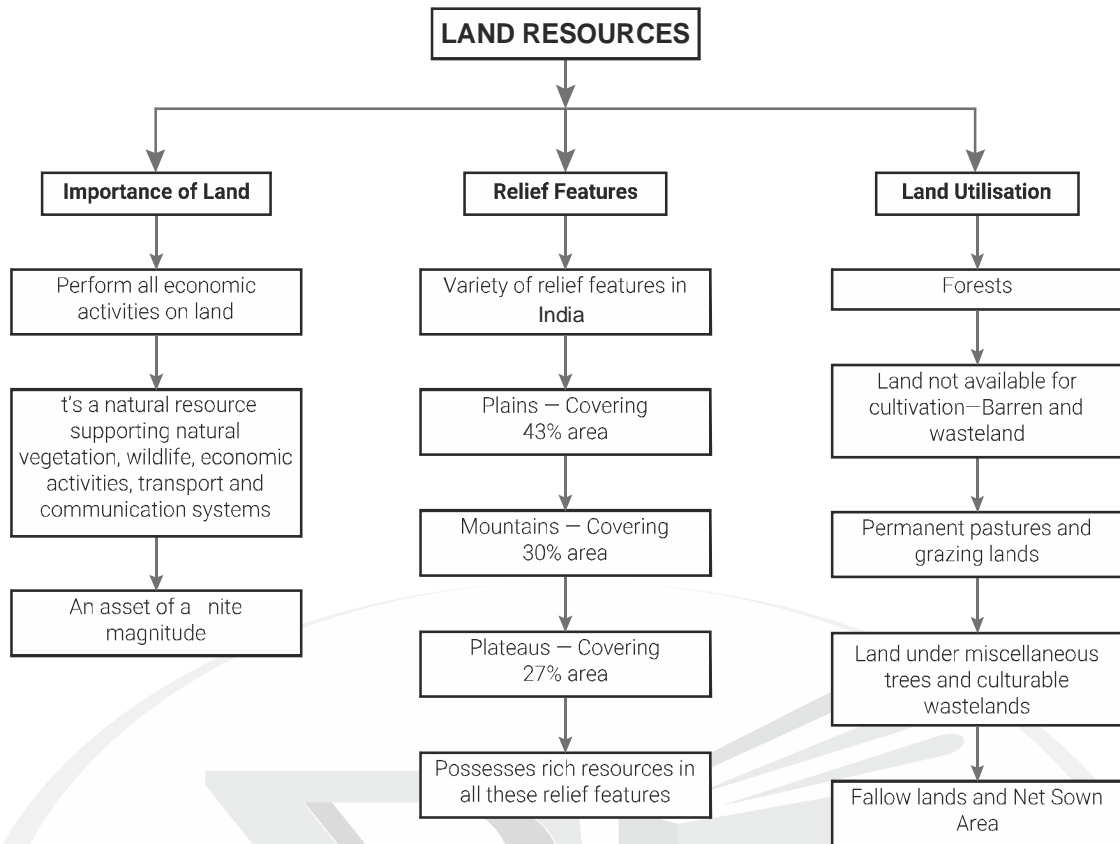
LAND RESOURCES

Importance of Land

Perform all economic activities on land

t's a natural resource supporting natural vegetation, wildlife, economic activities, transport and communication systems

An asset of a nite magnitude

Relief Features

Variety of relief features in India

Plains — Covering 43% area

Mountains — Covering 30% area

Plateaus — Covering 27% area

Possesses rich resources in all these relief features

Land Utilisation

Forests

Land not available for cultivation—Barren and wasteland

Permanent pastures and grazing lands

Land under miscellaneous trees and culturable wastelands

Fallow lands and Net Sown Area